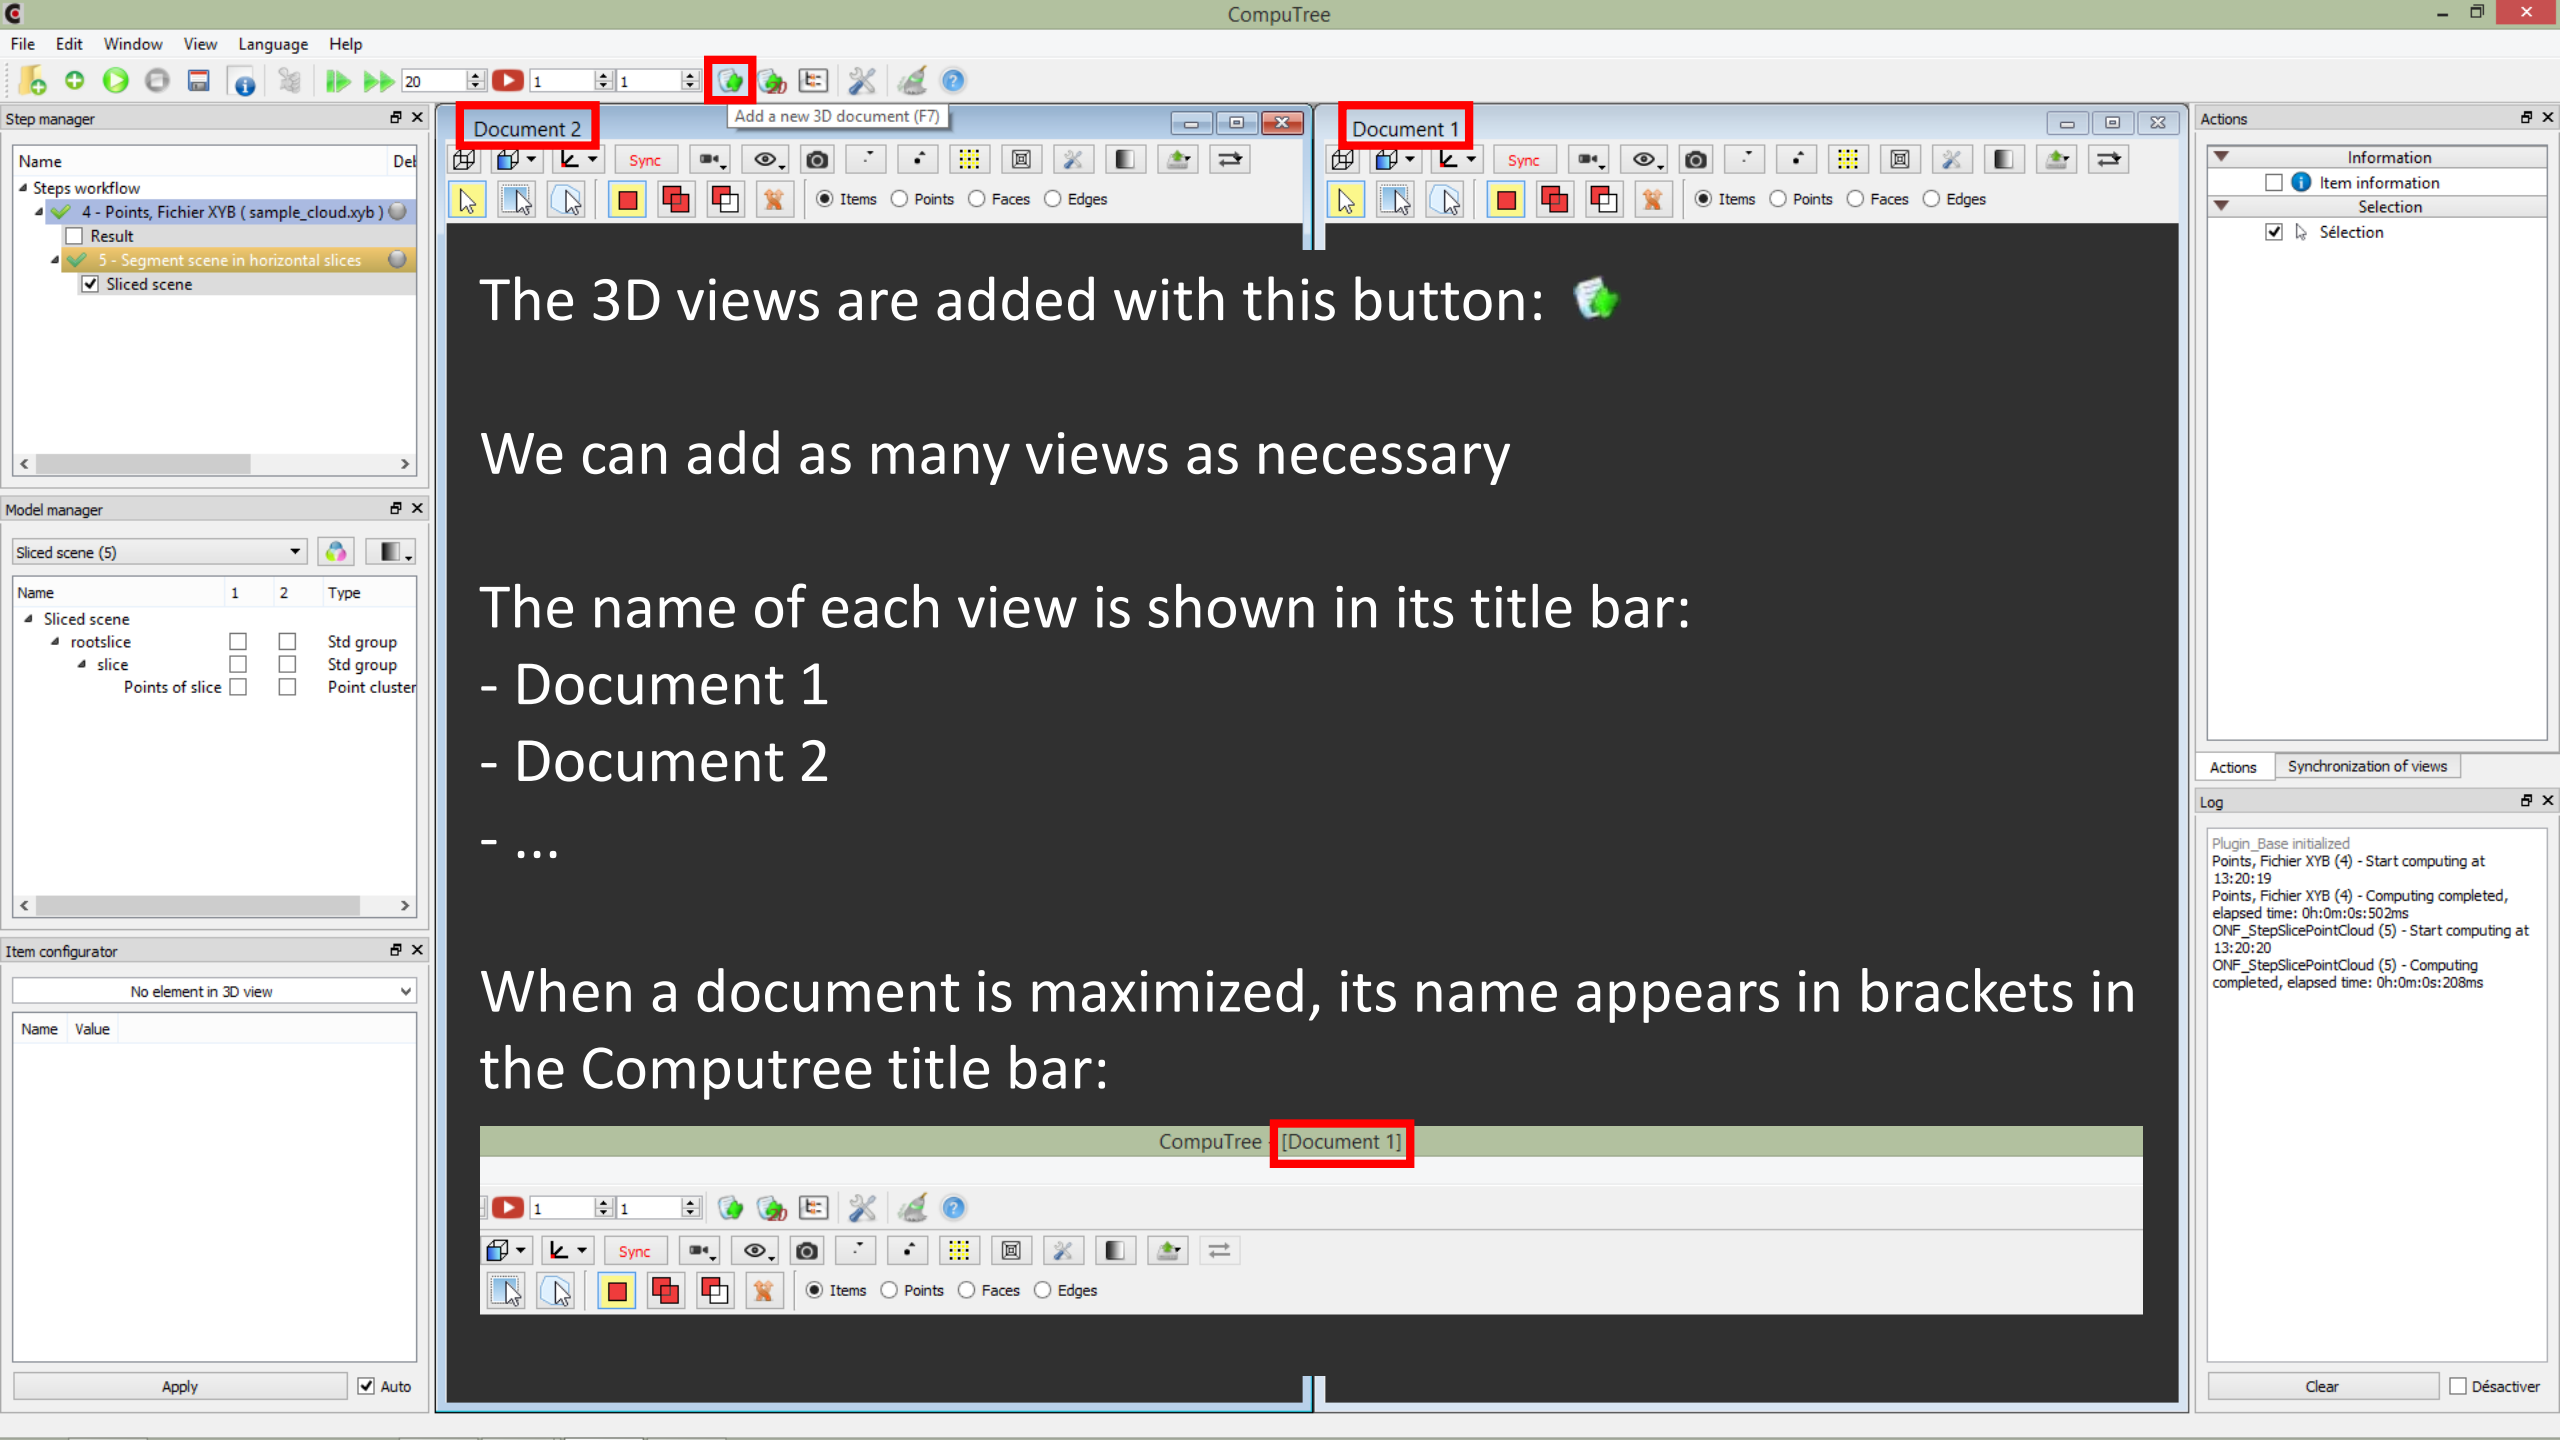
CompuTree

File Edit Window View Language Help

20 1 1

Add a new 3D document (F7)

Step manager

Name Del

Steps workflow

4 - Points, Fichier XYB ( sample_cloud.xyb )

Result

5 - Segment scene in horizontal slices

Sliced scene

Model manager

Sliced scene (5)

| Name | 1 | 2 | Type |
|---|---|---|---|
| Sliced scene | | | |
| rootslice | | | Std group |
| slice | | | Std group |
| Points of slice | | | Point cluster |

Item configurator

No element in 3D view

| Name | Value |
|---|---|

Apply Auto

Document 2

Sync

Items Points Faces Edges

Document 1

Sync

Items Points Faces Edges

The 3D views are added with this button:

We can add as many views as necessary

The name of each view is shown in its title bar:
- Document 1
- Document 2
- ...

When a document is maximized, its name appears in brackets in the Computree title bar:

CompuTree - [Document 1]

1 1

Sync

Items Points Faces Edges

Actions

Information

Item information

Selection

Sélection

Actions Synchronization of views

Log

Plugin_Base initialized
Points, Fichier XYB (4) - Start computing at 13:20:19
Points, Fichier XYB (4) - Computing completed, elapsed time: 0h:0m:0s:502ms
ONF_StepSlicePointCloud (5) - Start computing at 13:20:20
ONF_StepSlicePointCloud (5) - Computing completed, elapsed time: 0h:0m:0s:208ms

Clear Désactiver